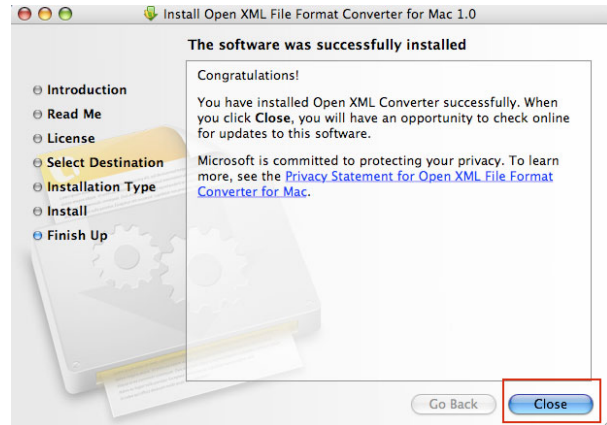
Install Open XML File Format Converter for Mac 1.0

The software was successfully installed

Introduction
Read Me
License
Select Destination
Installation Type
Install
Finish Up

Congratulations!

You have installed Open XML Converter successfully. When you click **Close**, you will have an opportunity to check online for updates to this software.

Microsoft is committed to protecting your privacy. To learn more, see the Privacy Statement for Open XML File Format Converter for Mac.

Go Back
Close